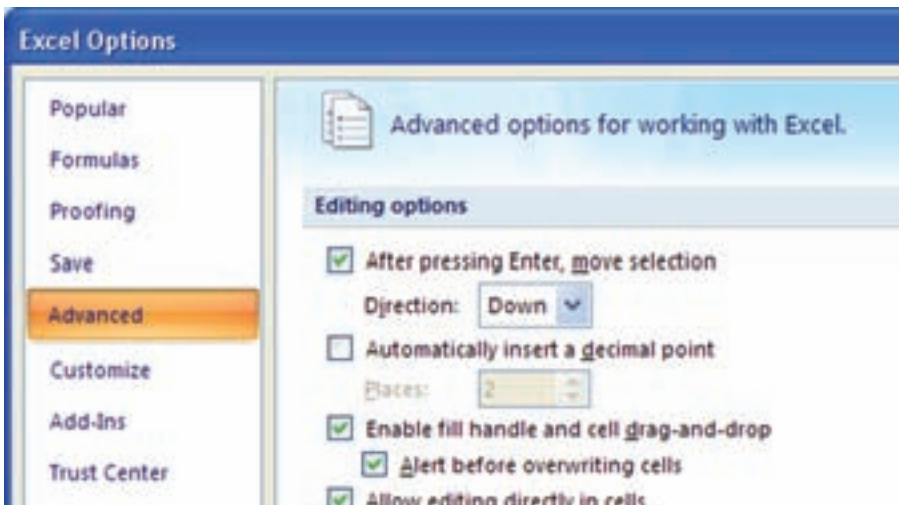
Excel Options

Popular
Formulas
Proofing
Save
Advanced
Customize
Add-Ins
Trust Center

Advanced options for working with Excel.

Editing options

After pressing Enter, move selection
Direction: Down
Automatically insert a decimal point
Places: 2
Enable fill handle and cell drag-and-drop
Alert before overwriting cells
Allow editing directly in cells